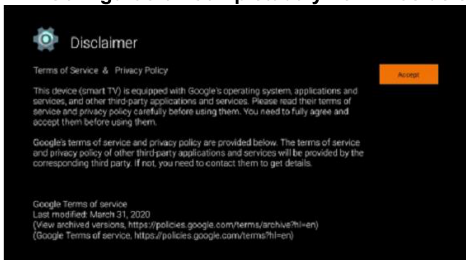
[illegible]

Disclaimer

Terms of Service & Privacy Policy

Accept

This device (smart TV) is equipped with Google's operating system, applications and services, and other third-party applications and services. Please read their terms of service and privacy policy carefully before using them. You need to fully agree and accept them before using them.

Google's terms of service and privacy policy are provided below. The terms of service and privacy policy of other third-party applications and services will be provided by the corresponding third party. If not, you need to contact them to get details.

Google Terms of service
Last modified: March 31, 2020
(View archived versions, https://policies.google.com/terms/archive?hl=en)
(Google Terms of service, https://policies.google.com/terms?hl=en)